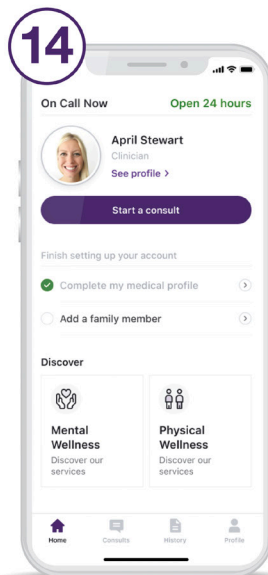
14

On Call Now
Open 24 hours

April Stewart
Clinician
See profile >

Start a consult

Finish setting up your account

Complete my medical profile

Add a family member

Discover

Mental Wellness
Discover our services

Physical Wellness
Discover our services

Home
Consults
History
Profile